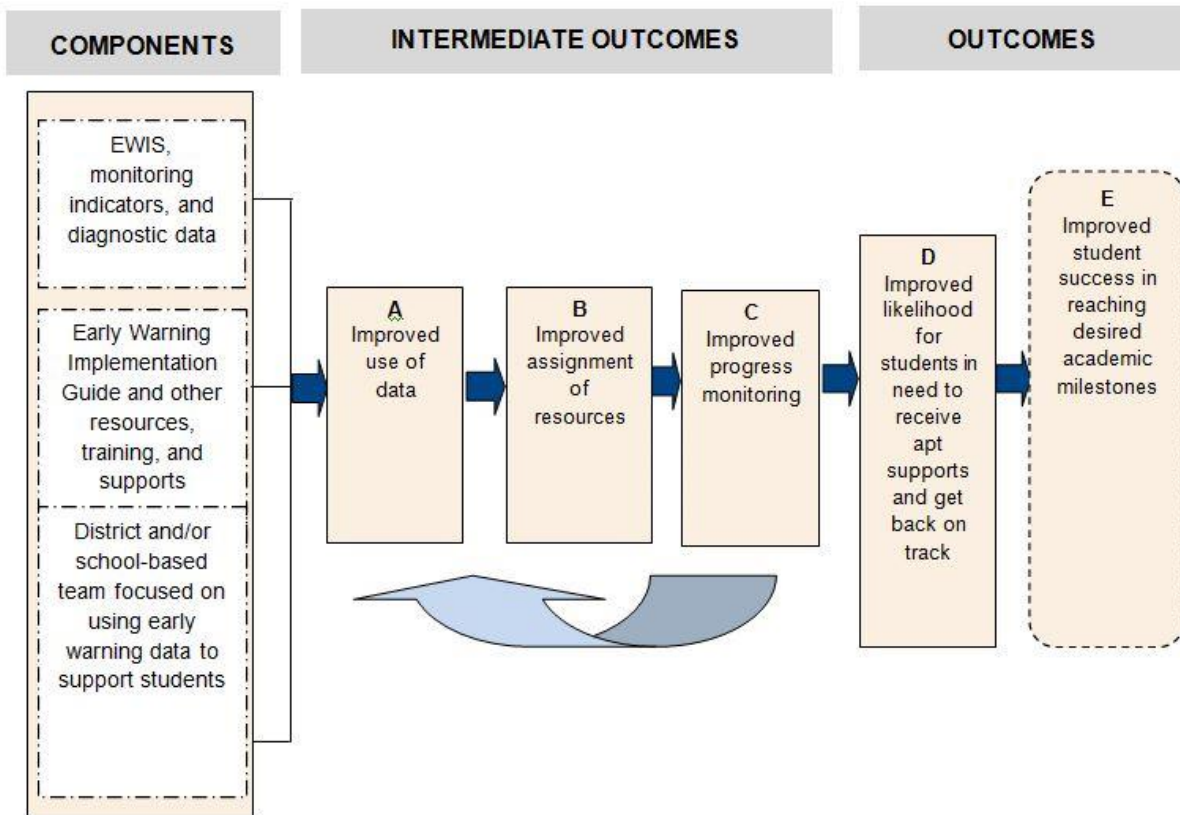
COMPONENTS

INTERMEDIATE OUTCOMES

OUTCOMES

EWIS, monitoring indicators, and diagnostic data

Early Warning Implementation Guide and other resources, training, and supports

District and/or school-based team focused on using early warning data to support students

A
Improved use of data

B
Improved assignment of resources

C
Improved progress monitoring

D
Improved likelihood for students in need to receive apt supports and get back on track

E
Improved student success in reaching desired academic milestones